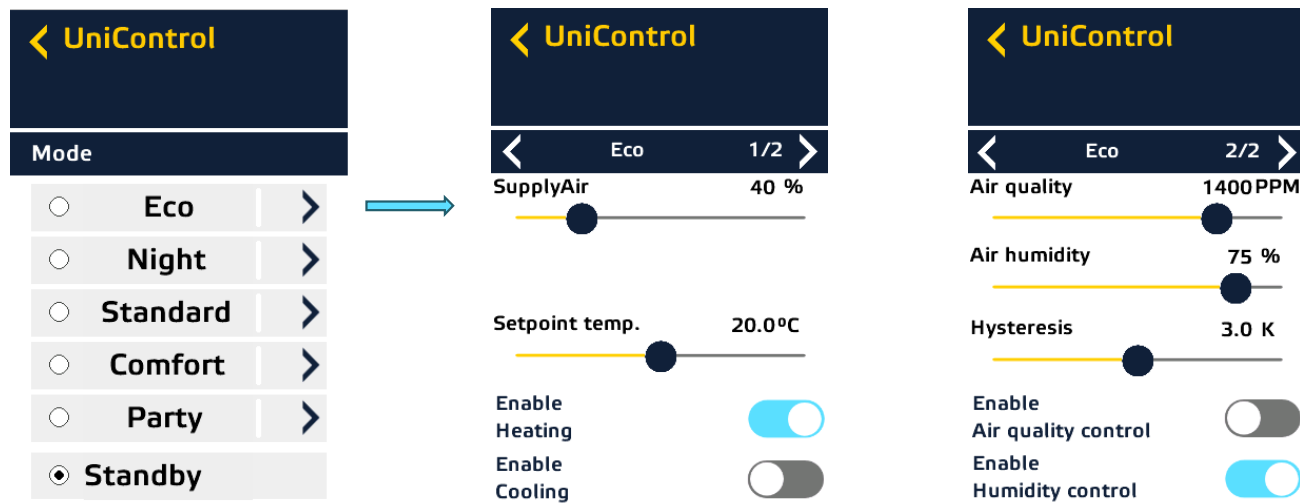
UniControl

Mode

Eco

Night

Standard

Comfort

Party

Standby

UniControl

Eco 1/2

SupplyAir 40 %

Setpoint temp. 20.0°C

Enable Heating

Enable Cooling

UniControl

Eco 2/2

Air quality 1400 PPM

Air humidity 75 %

Hysteresis 3.0 K

Enable Air quality control

Enable Humidity control